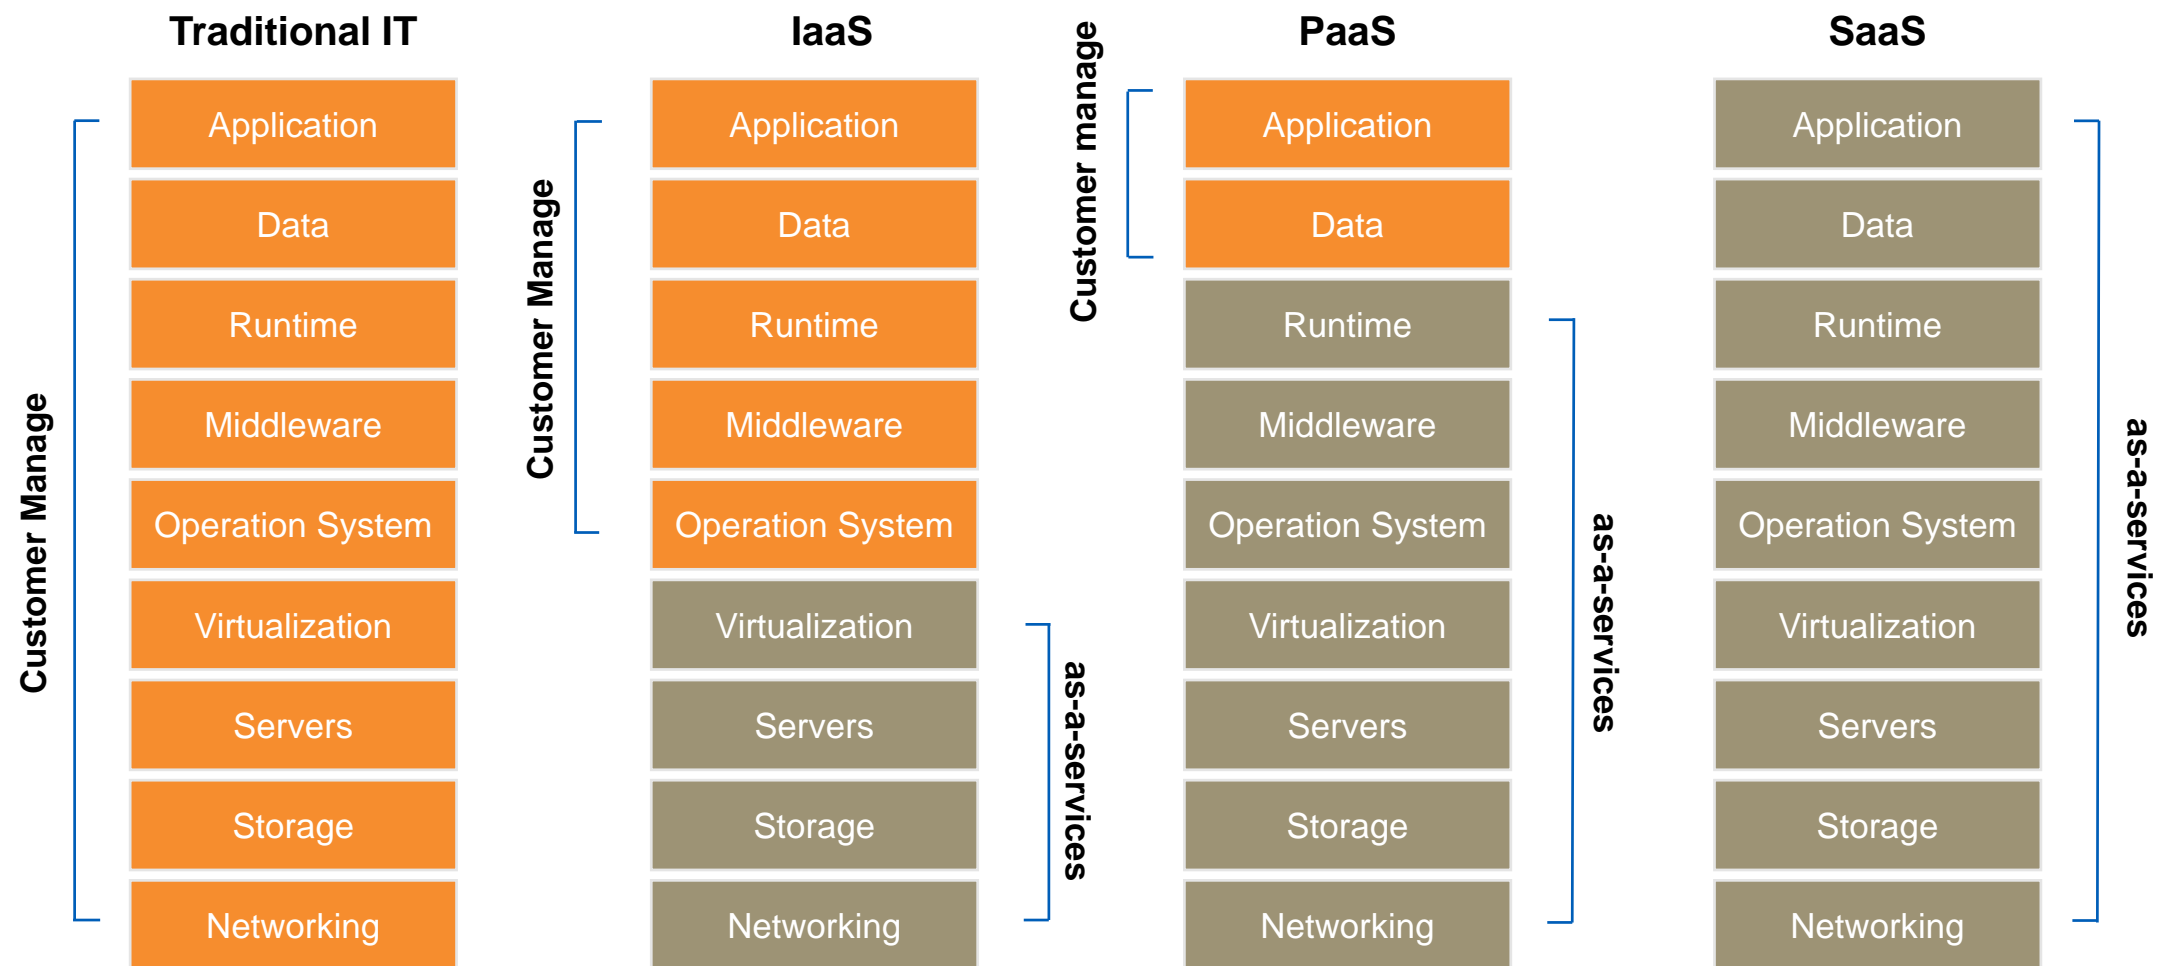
Traditional IT

Customer Manage

Application
Data
Runtime
Middleware
Operation System
Virtualization
Servers
Storage
Networking

IaaS

Customer Manage

Application
Data
Runtime
Middleware
Operation System
Virtualization
Servers
Storage
Networking

as-a-services

PaaS

Customer manage

Application
Data
Runtime
Middleware
Operation System
Virtualization
Servers
Storage
Networking

as-a-services

SaaS

Application
Data
Runtime
Middleware
Operation System
Virtualization
Servers
Storage
Networking

as-a-services